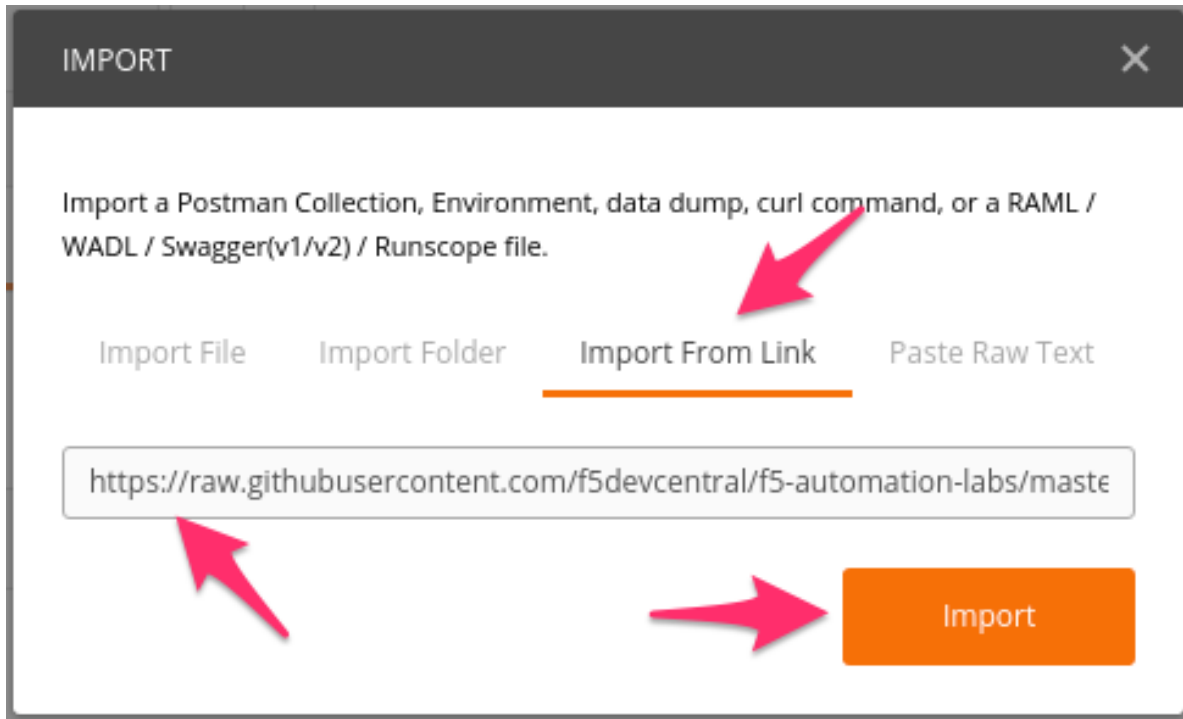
IMPORT

×

Import a Postman Collection, Environment, data dump, curl command, or a RAML / WADL / Swagger(v1/v2) / Runscope file.

Import File    Import Folder    Import From Link    Paste Raw Text

https://raw.githubusercontent.com/f5devcentral/f5-automation-labs/maste

Import